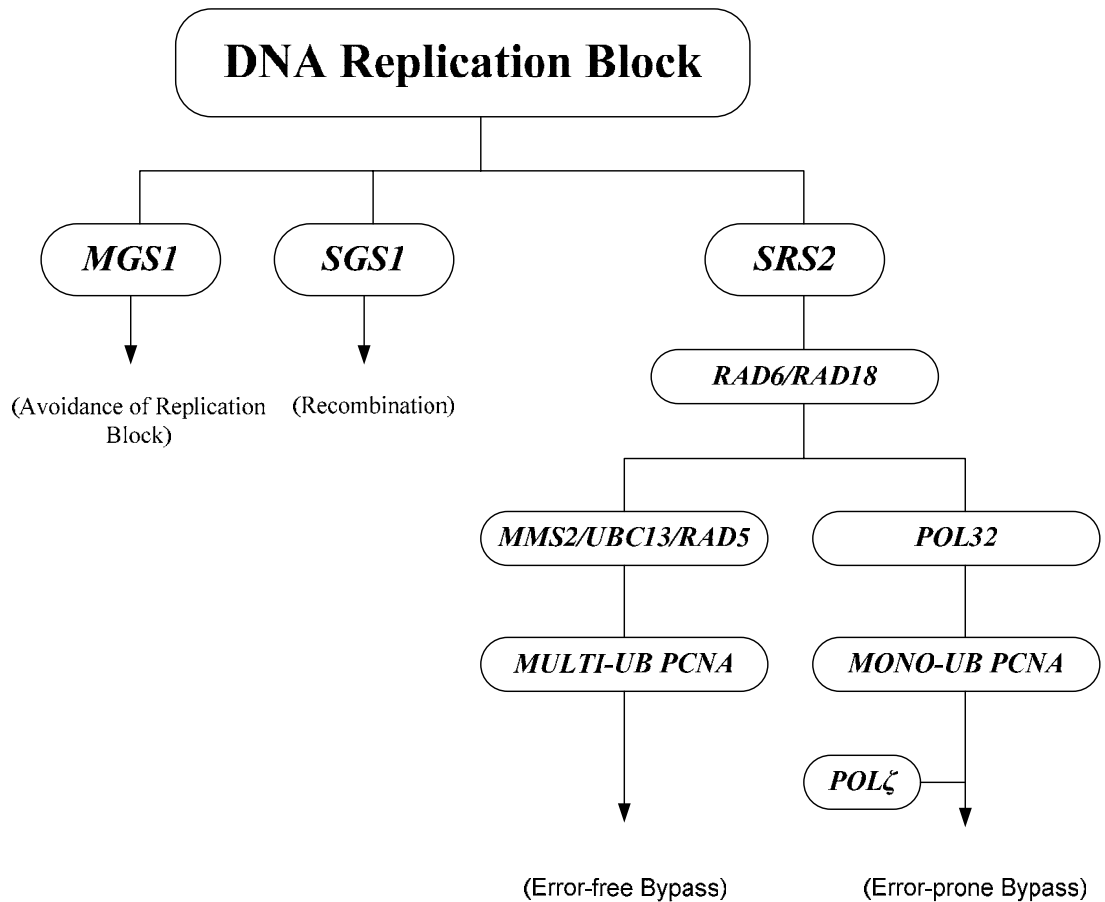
DNA Replication Block

MGS1

SGS1

SRS2

(Avoidance of Replication Block)

(Recombination)

RAD6/RAD18

MMS2/UBC13/RAD5

POL32

MULTI-UB PCNA

MONO-UB PCNA

POLζ

(Error-free Bypass)

(Error-prone Bypass)